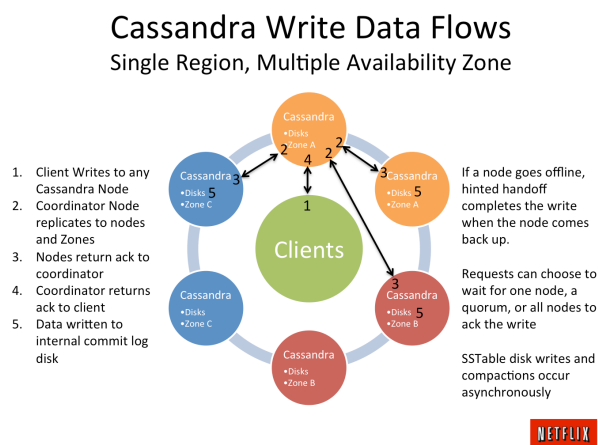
Cassandra Write Data Flows
Single Region, Multiple Availability Zone

1. Client Writes to any Cassandra Node
2. Coordinator Node replicates to nodes and Zones
3. Nodes return ack to coordinator
4. Coordinator returns ack to client
5. Data written to internal commit log disk

Cassandra
•Disks
•Zone A

2 2 2 4 1

Cassandra
•Disks 5
•Zone C

3

Cassandra
•Disks 5
•Zone A

3

Clients

Cassandra
•Disks 5
•Zone B

3

Cassandra
•Disks
•Zone C

Cassandra
•Disks
•Zone B

If a node goes offline, hinted handoff completes the write when the node comes back up.

Requests can choose to wait for one node, a quorum, or all nodes to ack the write

SSTable disk writes and compactions occur asynchronously

NETFLIX